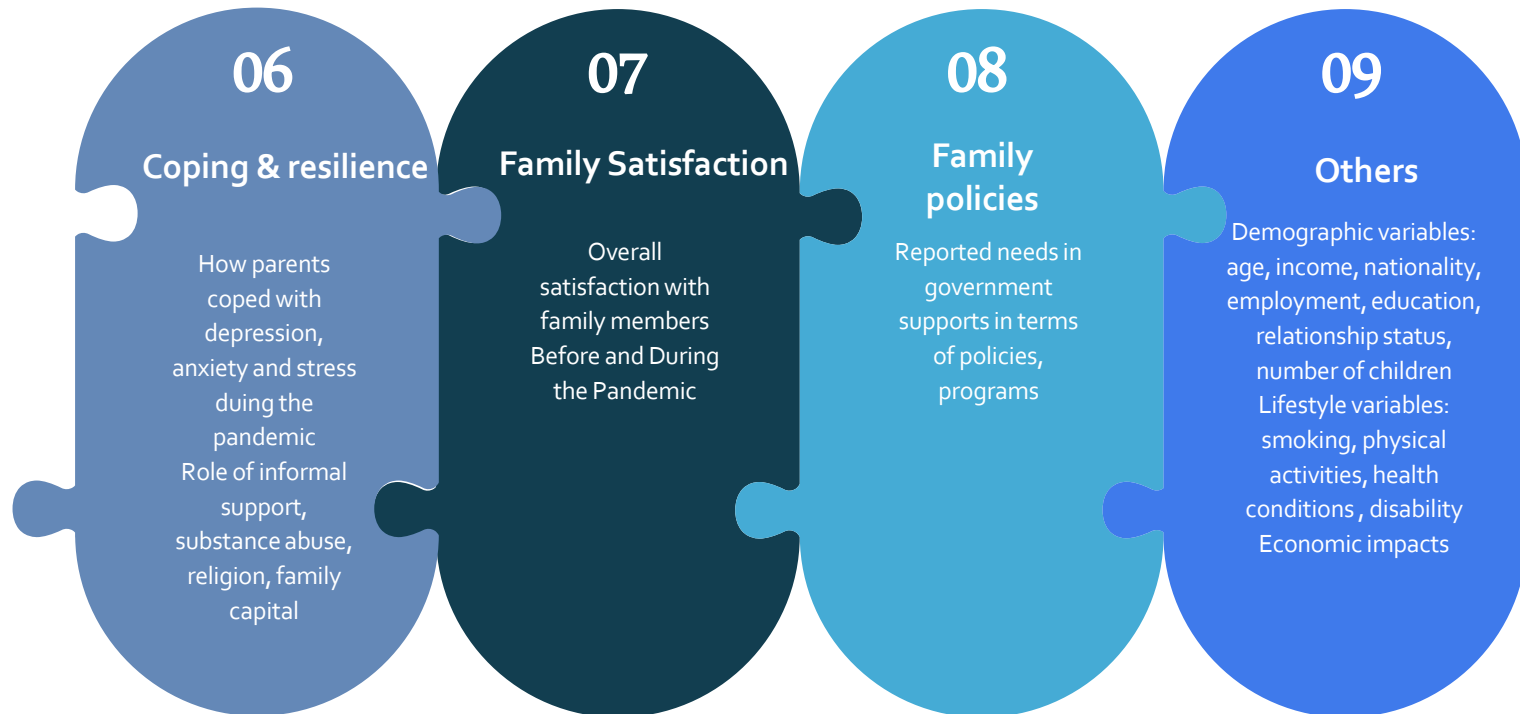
06

Coping & resilience

How parents coped with depression, anxiety and stress duing the pandemic
Role of informal support, substance abuse, religion, family capital

07

Family Satisfaction

Overall satisfaction with family members Before and During the Pandemic

08

Family policies

Reported needs in government supports in terms of policies, programs

09

Others

Demographic variables: age, income, nationality, employment, education, relationship status, number of children
Lifestyle variables: smoking, physical activities, health conditions , disability
Economic impacts